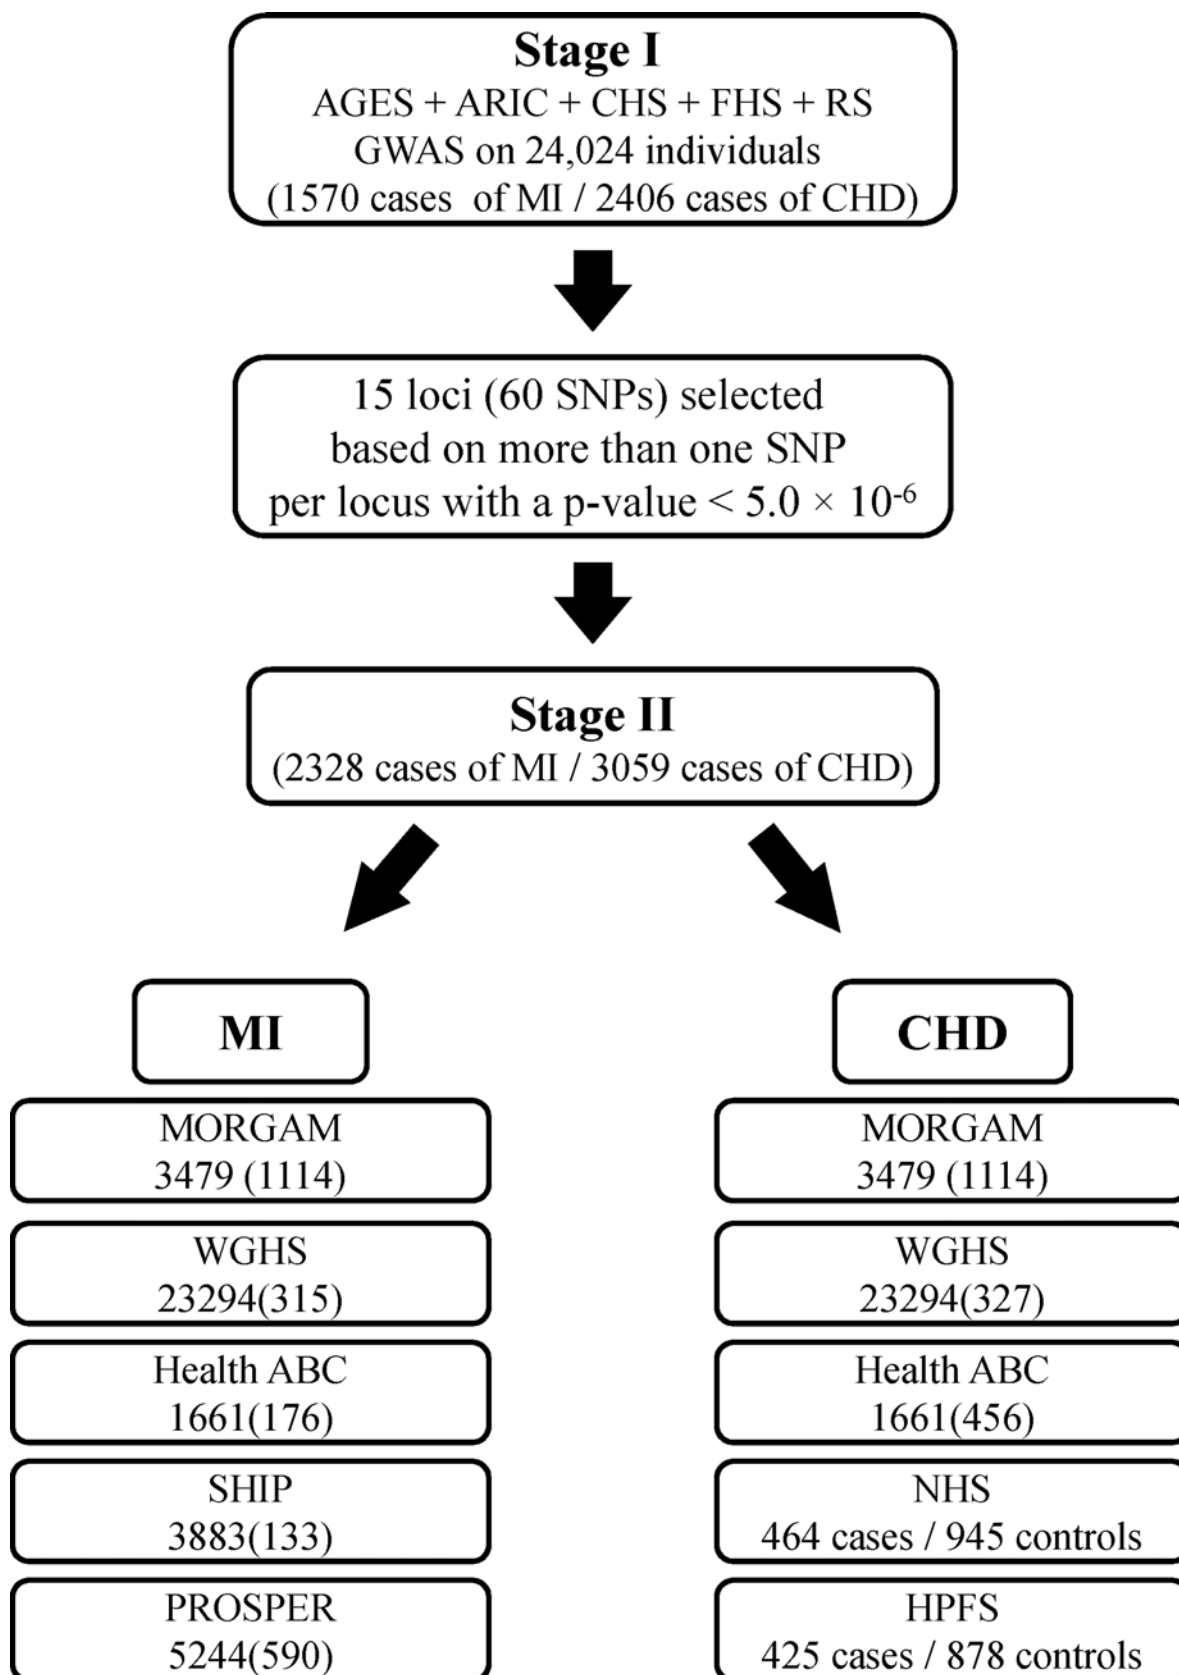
Stage I
AGES + ARIC + CHS + FHS + RS
GWAS on 24,024 individuals
(1570 cases of MI / 2406 cases of CHD)

15 loci (60 SNPs) selected
based on more than one SNP
per locus with a p-value $< 5.0 \times 10^{-6}$

Stage II
(2328 cases of MI / 3059 cases of CHD)

MI

MORGAM
3479 (1114)

WGHS
23294(315)

Health ABC
1661(176)

SHIP
3883(133)

PROSPER
5244(590)

CHD

MORGAM
3479 (1114)

WGHS
23294(327)

Health ABC
1661(456)

NHS
464 cases / 945 controls

HPFS
425 cases / 878 controls